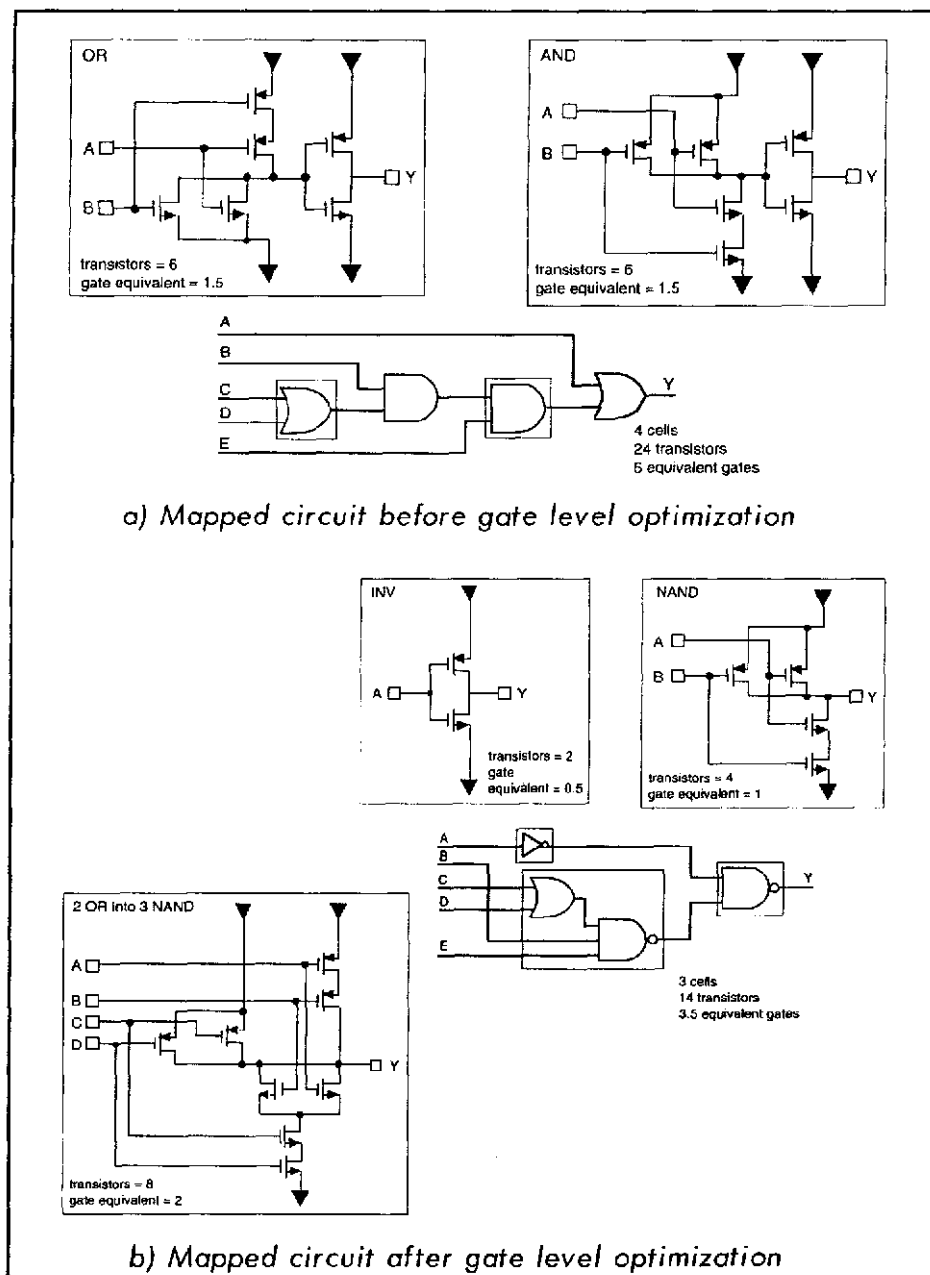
OR

A

B

Y

transistors = 6
gate equivalent = 1.5

AND

A

B

Y

transistors = 6
gate equivalent = 1.5

A
B
C
D
E

Y

4 cells
24 transistors
5 equivalent gates

a) Mapped circuit before gate level optimization

INV

A

Y

transistors = 2
gate
equivalent = 0.5

NAND

A

B

Y

transistors = 4
gate equivalent = 1

2 OR into 3 NAND

A
B
C
D

Y

transistors = 8
gate equivalent = 2

A
B
C
D
E

Y

3 cells
14 transistors
3.5 equivalent gates

b) Mapped circuit after gate level optimization